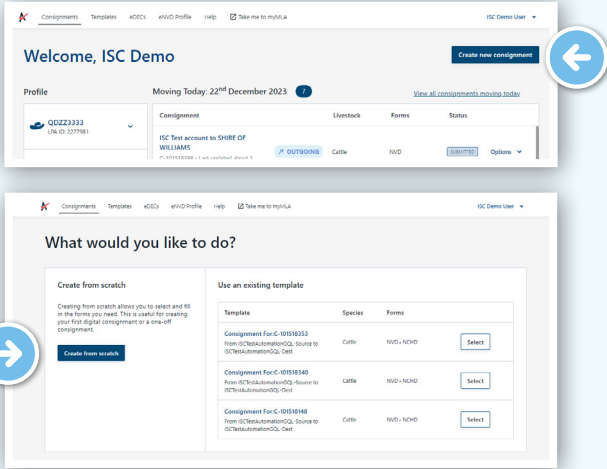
Consignments Templates eDECs eNVD Profile Help Take me to myMLA ISC Demo User

Welcome, ISC Demo

Create new consignment

Profile

QDZZ3333
LPA ID: 2277981

Moving Today: 22nd December 2023 7

View all consignments moving today

| Consignment | | Livestock | Forms | Status | |
|---|---|---|---|---|---|
| ISC Test account to SHIRE OF WILLIAMS C-101518388 • Last updated about 1 | OUTGOING | Cattle | NVD | SUBMITTED | Options |

Consignments Templates eDECs eNVD Profile Help Take me to myMLA ISC Demo User

What would you like to do?

Create from scratch

Creating from scratch allows you to select and fill in the forms you need. This is useful for creating your first digital consignment or a one-off consignment.

Create from scratch

Use an existing template

| Template | Species | Forms | |
|---|---|---|---|
| Consignment For:C-101518353 From ISCTestAutomationQGL-Source to ISCTestAutomationQGL-Dest | Cattle | NVD • NCHD | Select |
| Consignment For:C-101518340 From ISCTestAutomationQGL-Source to ISCTestAutomationQGL-Dest | Cattle | NVD • NCHD | Select |
| Consignment For:C-101518148 From ISCTestAutomationQGL-Source to ISCTestAutomationQGL-Dest | Cattle | NVD • NCHD | Select |